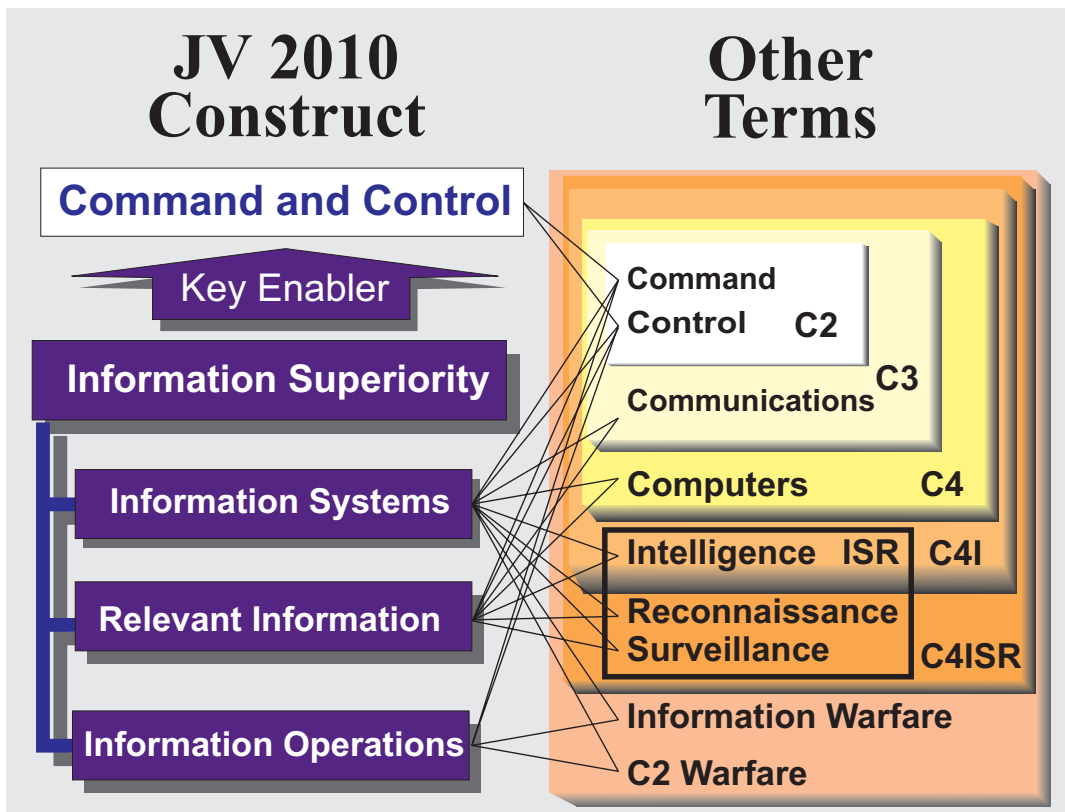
JV 2010 Construct

Other Terms

Command and Control

Key Enabler

Information Superiority

Information Systems

Relevant Information

Information Operations

Command

Control C2

Communications C3

Computers C4

Intelligence ISR C4I

Reconnaissance

Surveillance C4ISR

Information Warfare

C2 Warfare